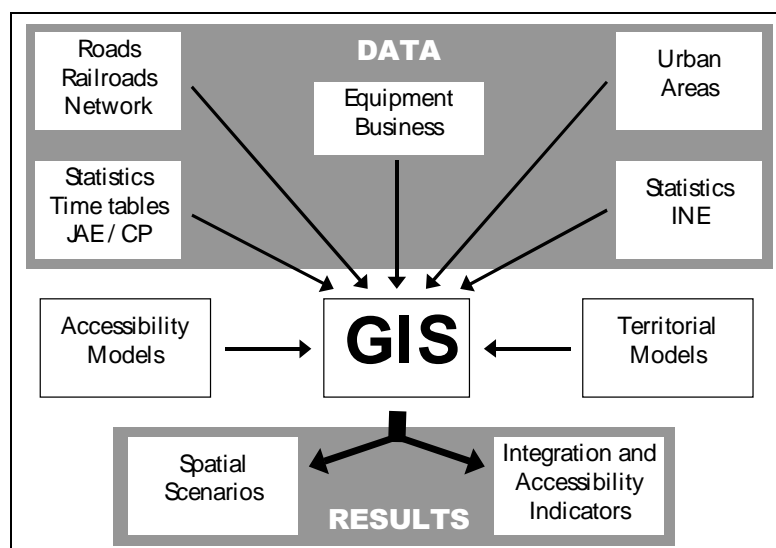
DATA

Roads
Railroads
Network

Equipment
Business

Urban
Areas

Statistics
Time tables
JAE / CP

Statistics
INE

Accessibility
Models

GIS

Territorial
Models

Spatial
Scenarios

Integration and
Accessibility
Indicators

RESULTS